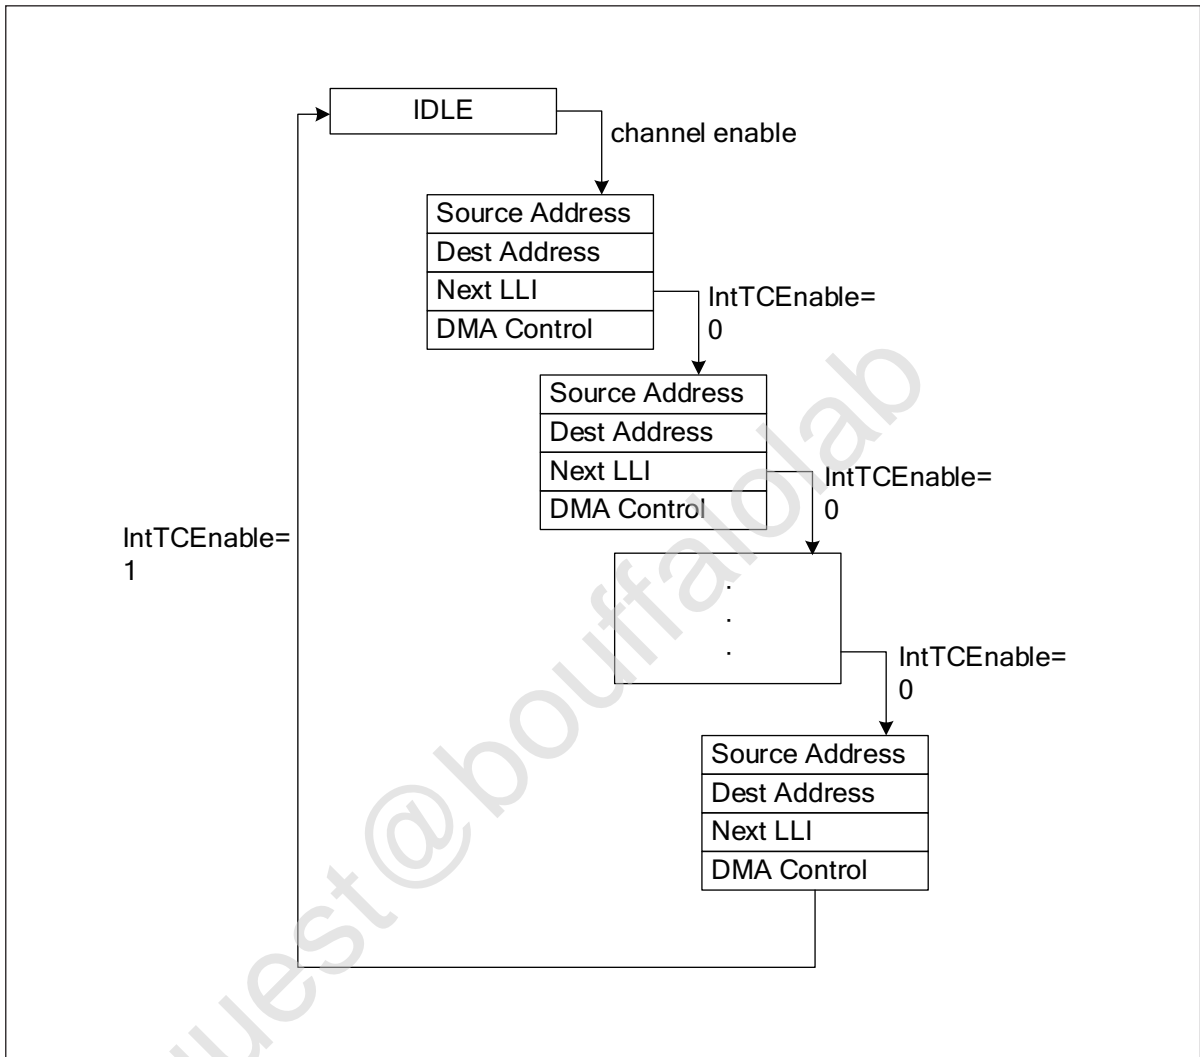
IDLE

channel enable

Source Address
Dest Address
Next LLI
DMA Control

IntTCEnable=0

Source Address
Dest Address
Next LLI
DMA Control

IntTCEnable=0

.
.
.

IntTCEnable=0

Source Address
Dest Address
Next LLI
DMA Control

IntTCEnable=1

uest@bouffalolab